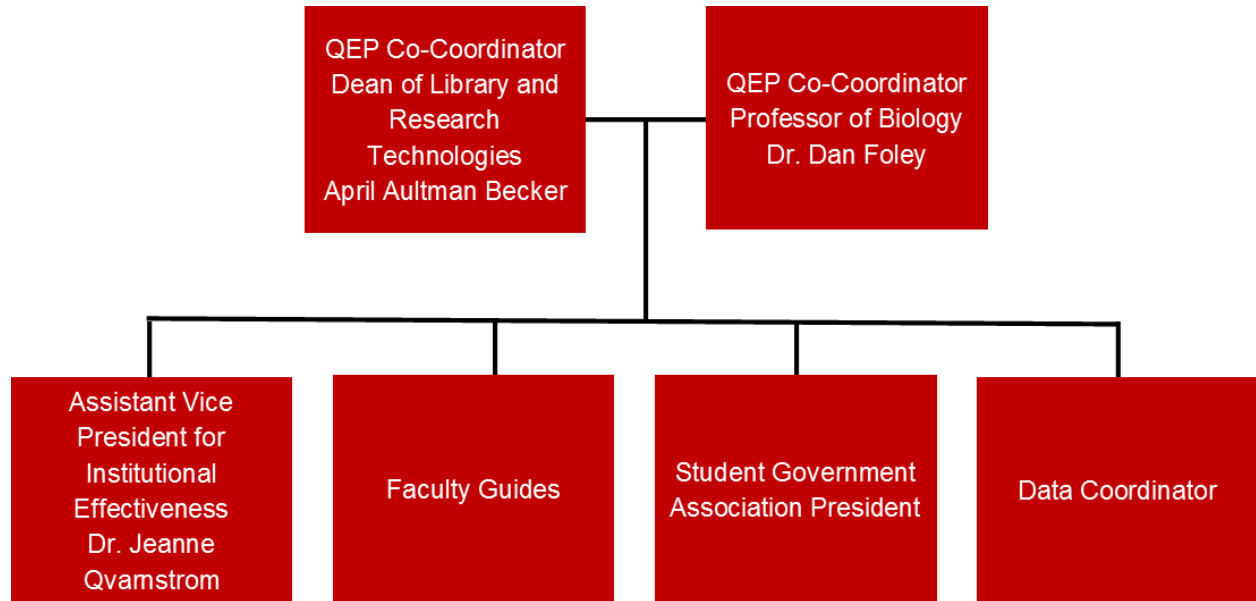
QEP Co-Coordinator
Dean of Library and Research Technologies
April Aultman Becker

QEP Co-Coordinator
Professor of Biology
Dr. Dan Foley

Assistant Vice President for Institutional Effectiveness
Dr. Jeanne Qvarnstrom

Faculty Guides

Student Government Association President

Data Coordinator